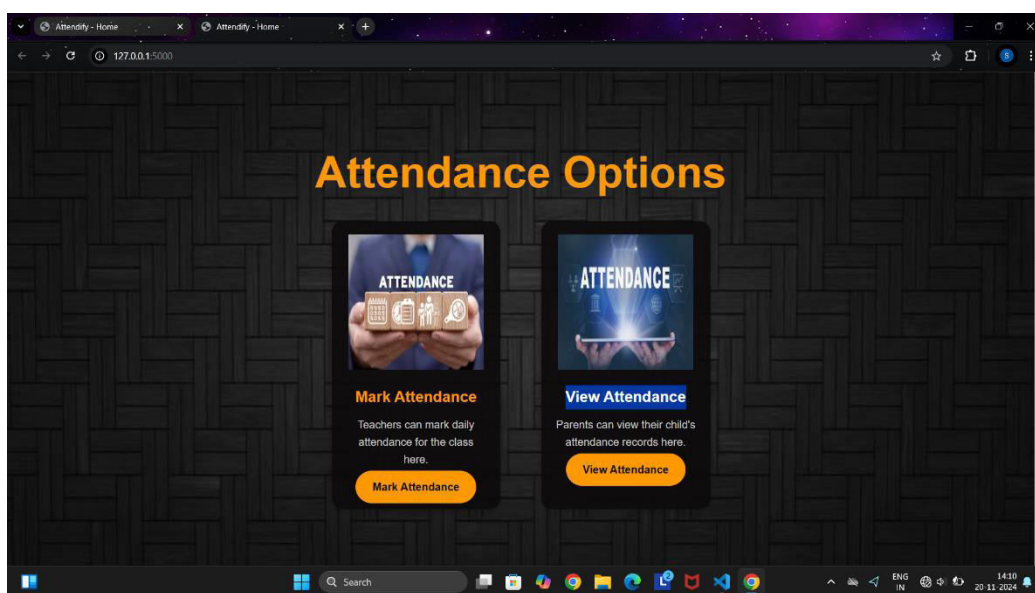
Attendify - Home
Attendify - Home
127.0.0.1:5000

Attendance Options

ATTENDANCE

Mark Attendance

Teachers can mark daily attendance for the class here.

Mark Attendance

ATTENDANCE

View Attendance

Parents can view their child's attendance records here.

View Attendance

Search
ENG IN
14:10
20-11-2024